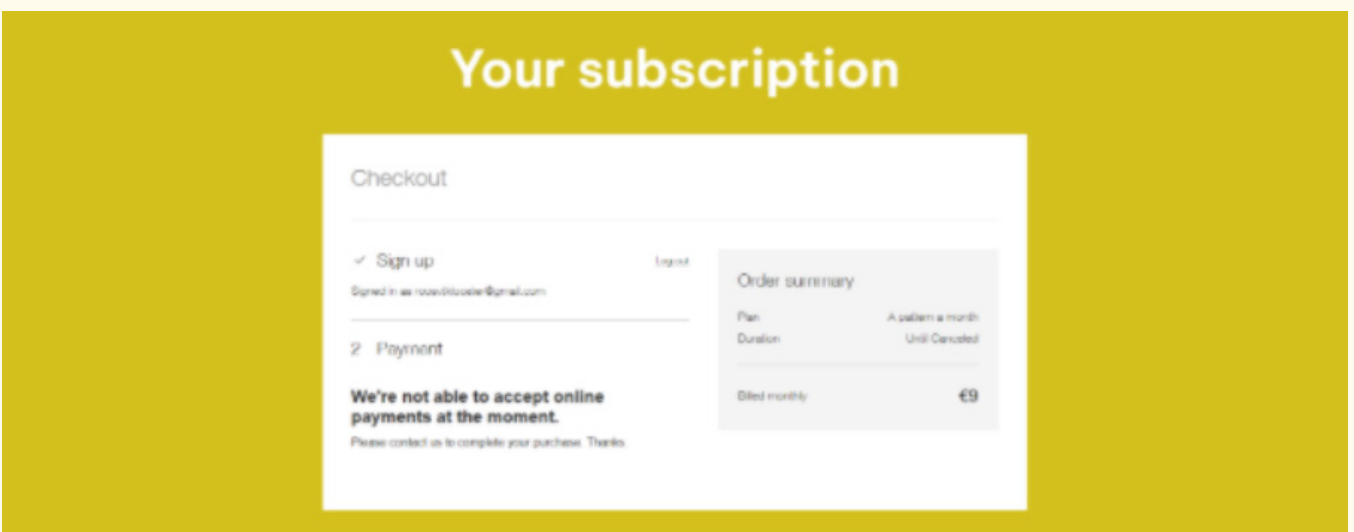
Your subscription

Checkout

✓ Sign up

Logout

Signed in as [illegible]@gmail.com

2 Payment

We're not able to accept online payments at the moment.

Please contact us to complete your purchase. Thanks.

Order summary

Plan

A pattern a month

Duration

Until Canceled

Billed monthly

€9